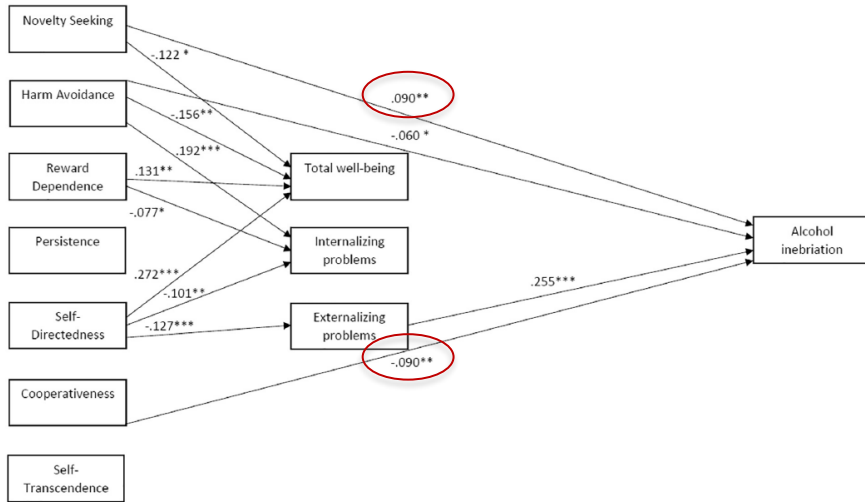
Novelty Seeking

Harm Avoidance

Reward Dependence

Persistence

Self-Directedness

Cooperativeness

Self-Transcendence

-.122 *

-.156**

.192***

.131**

-.077*

.272***

-.101**

-.127***

Total well-being

Internalizing problems

Externalizing problems

.090**

-.060 *

.255***

-.090**

Alcohol inebriation